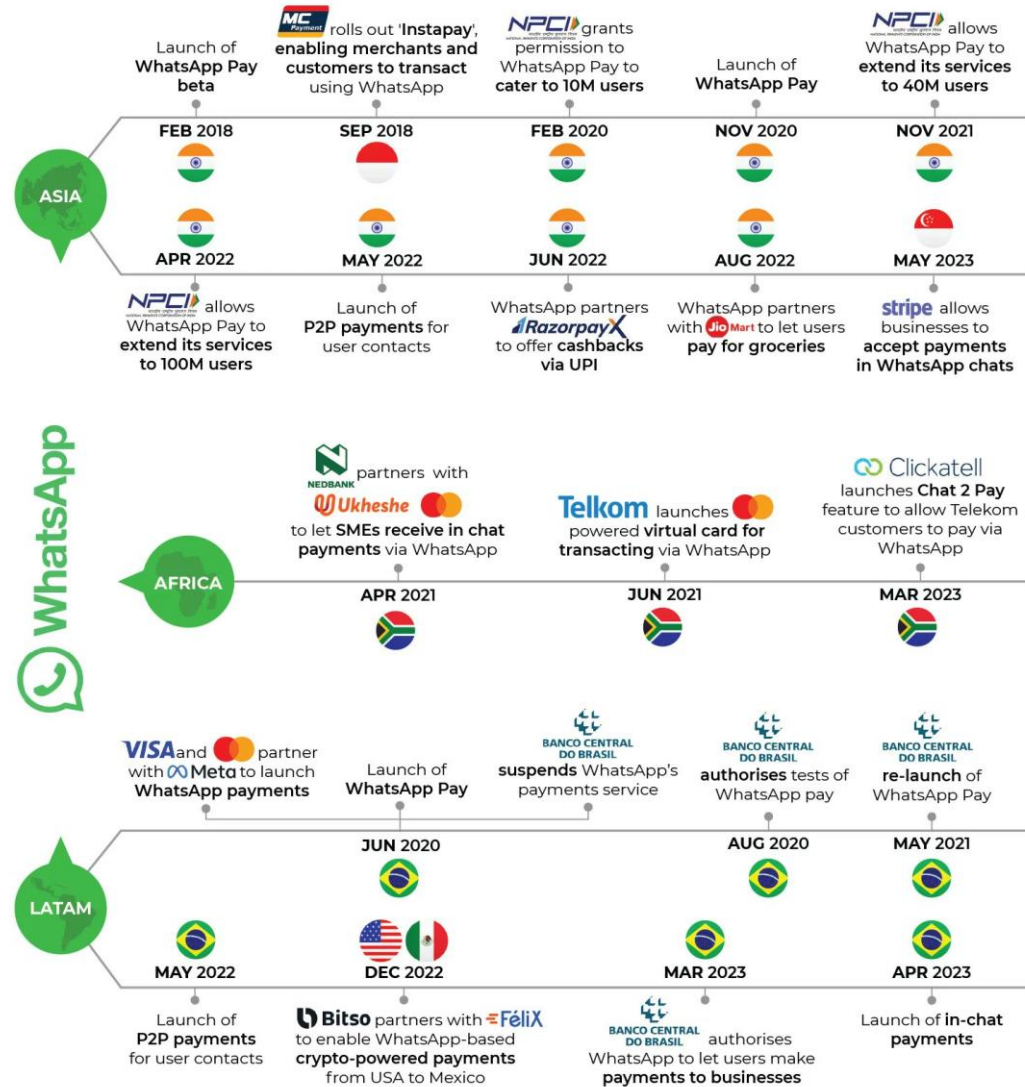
ASIA

Launch of WhatsApp Pay beta
FEB 2018

MC Payment rolls out 'Instapay', enabling merchants and customers to transact using WhatsApp
SEP 2018

NPCI grants permission to WhatsApp Pay to cater to 10M users
FEB 2020

Launch of WhatsApp Pay
NOV 2020

NPCI allows WhatsApp Pay to extend its services to 40M users
NOV 2021

APR 2022
NPCI allows WhatsApp Pay to extend its services to 100M users

MAY 2022
Launch of P2P payments for user contacts

JUN 2022
WhatsApp partners RazorpayX to offer cashbacks via UPI

AUG 2022
WhatsApp partners with JioMart to let users pay for groceries

MAY 2023
stripe allows businesses to accept payments in WhatsApp chats

WhatsApp

AFRICA

NEDBANK partners with Ukheshe to let SMEs receive in chat payments via WhatsApp
APR 2021

Telkom launches powered virtual card for transacting via WhatsApp
JUN 2021

Clickatell launches Chat 2 Pay feature to allow Telekom customers to pay via WhatsApp
MAR 2023

LATAM

VISA and partner with Meta to launch WhatsApp payments

Launch of WhatsApp Pay

BANCO CENTRAL DO BRASIL suspends WhatsApp's payments service
JUN 2020

BANCO CENTRAL DO BRASIL authorises tests of WhatsApp pay
AUG 2020

BANCO CENTRAL DO BRASIL re-launch of WhatsApp Pay
MAY 2021

MAY 2022
Launch of P2P payments for user contacts

DEC 2022
Bitso partners with FéliX to enable WhatsApp-based crypto-powered payments from USA to Mexico

MAR 2023
BANCO CENTRAL DO BRASIL authorises WhatsApp to let users make payments to businesses

APR 2023
Launch of in-chat payments